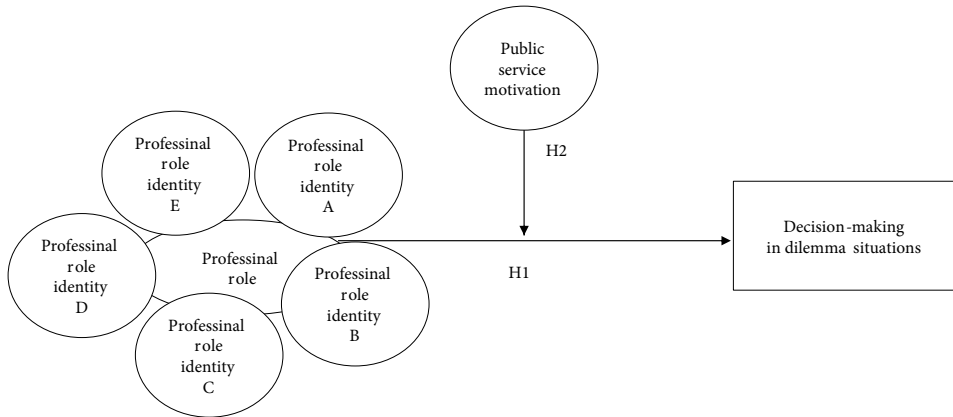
Public service motivation

H2

Professinal role identity E

Professinal role identity A

Professinal role identity D

Professinal role

Professinal role identity B

Professinal role identity C

H1

Decision-making in dilemma situations